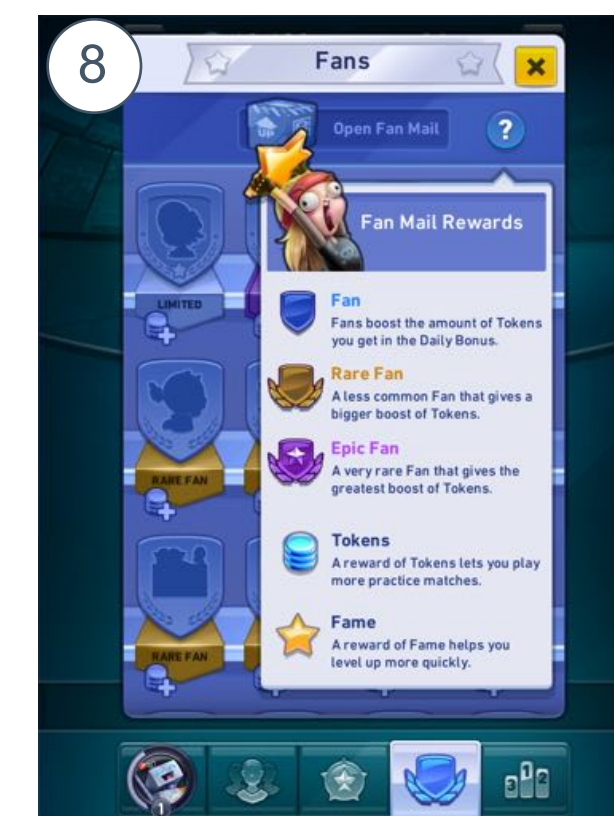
8

Fans

Open Fan Mail

?

Fan Mail Rewards

LIMITED

Fan
Fans boost the amount of Tokens you get in the Daily Bonus.

RARE FAN

Rare Fan
A less common Fan that gives a bigger boost of Tokens.

Epic Fan
A very rare Fan that gives the greatest boost of Tokens.

Tokens
A reward of Tokens lets you play more practice matches.

RARE FAN

Fame
A reward of Fame helps you level up more quickly.

1